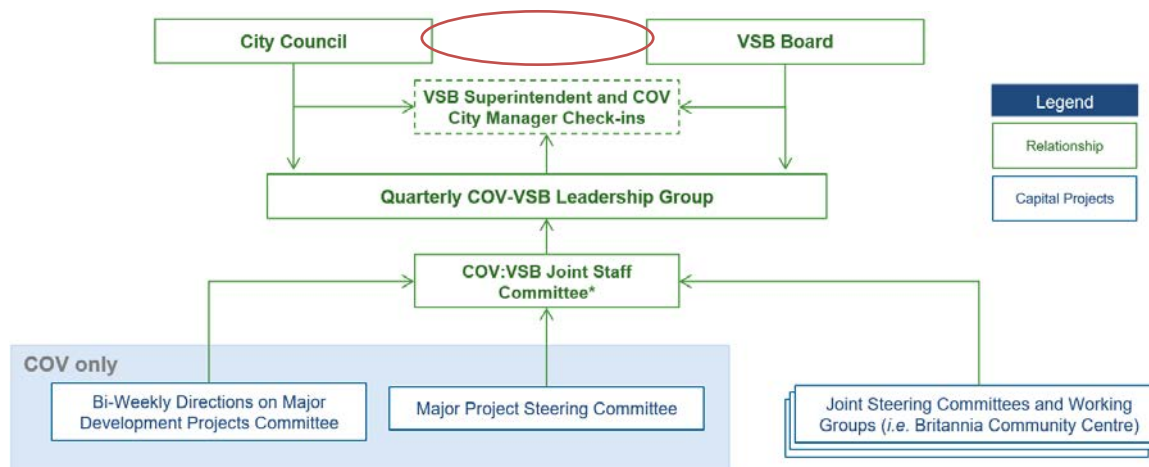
City Council

VSB Board

VSB Superintendent and COV City Manager Check-ins

Legend

Relationship

Capital Projects

Quarterly COV-VSB Leadership Group

COV:VSB Joint Staff Committee*

COV only

Bi-Weekly Directions on Major Development Projects Committee

Major Project Steering Committee

Joint Steering Committees and Working Groups (*i.e.* Britannia Community Centre)